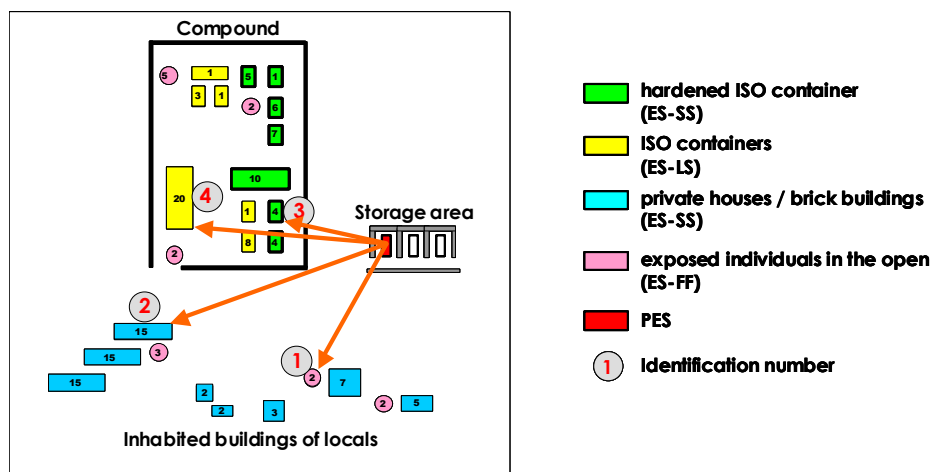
Compound

5 1 5 1
3 1 2 6
7
10
20 4 1 4 3
8 4
2

Storage area

2
15
15 3
15
1
2 7
2
2
3
2 5

Inhabited buildings of locals

hardened ISO container (ES-SS)

ISO containers (ES-LS)

private houses / brick buildings (ES-SS)

exposed individuals in the open (ES-FF)

PES

1 Identification number